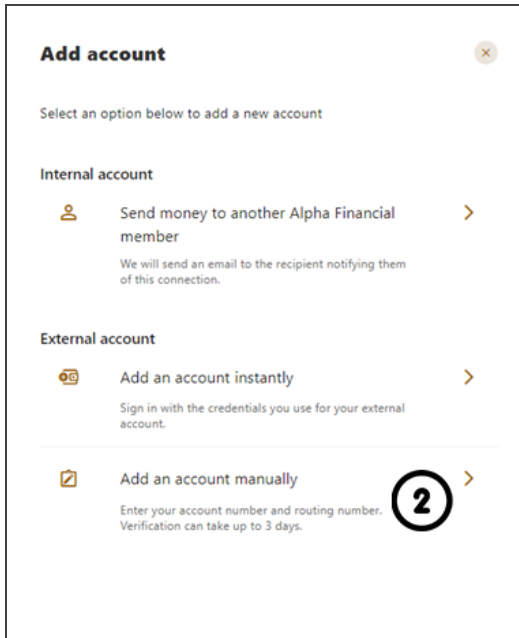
Add account

×

Select an option below to add a new account

Internal account

Send money to another Alpha Financial member

We will send an email to the recipient notifying them of this connection.

>

External account

Add an account instantly

Sign in with the credentials you use for your external account.

>

Add an account manually

Enter your account number and routing number. Verification can take up to 3 days.

2

>